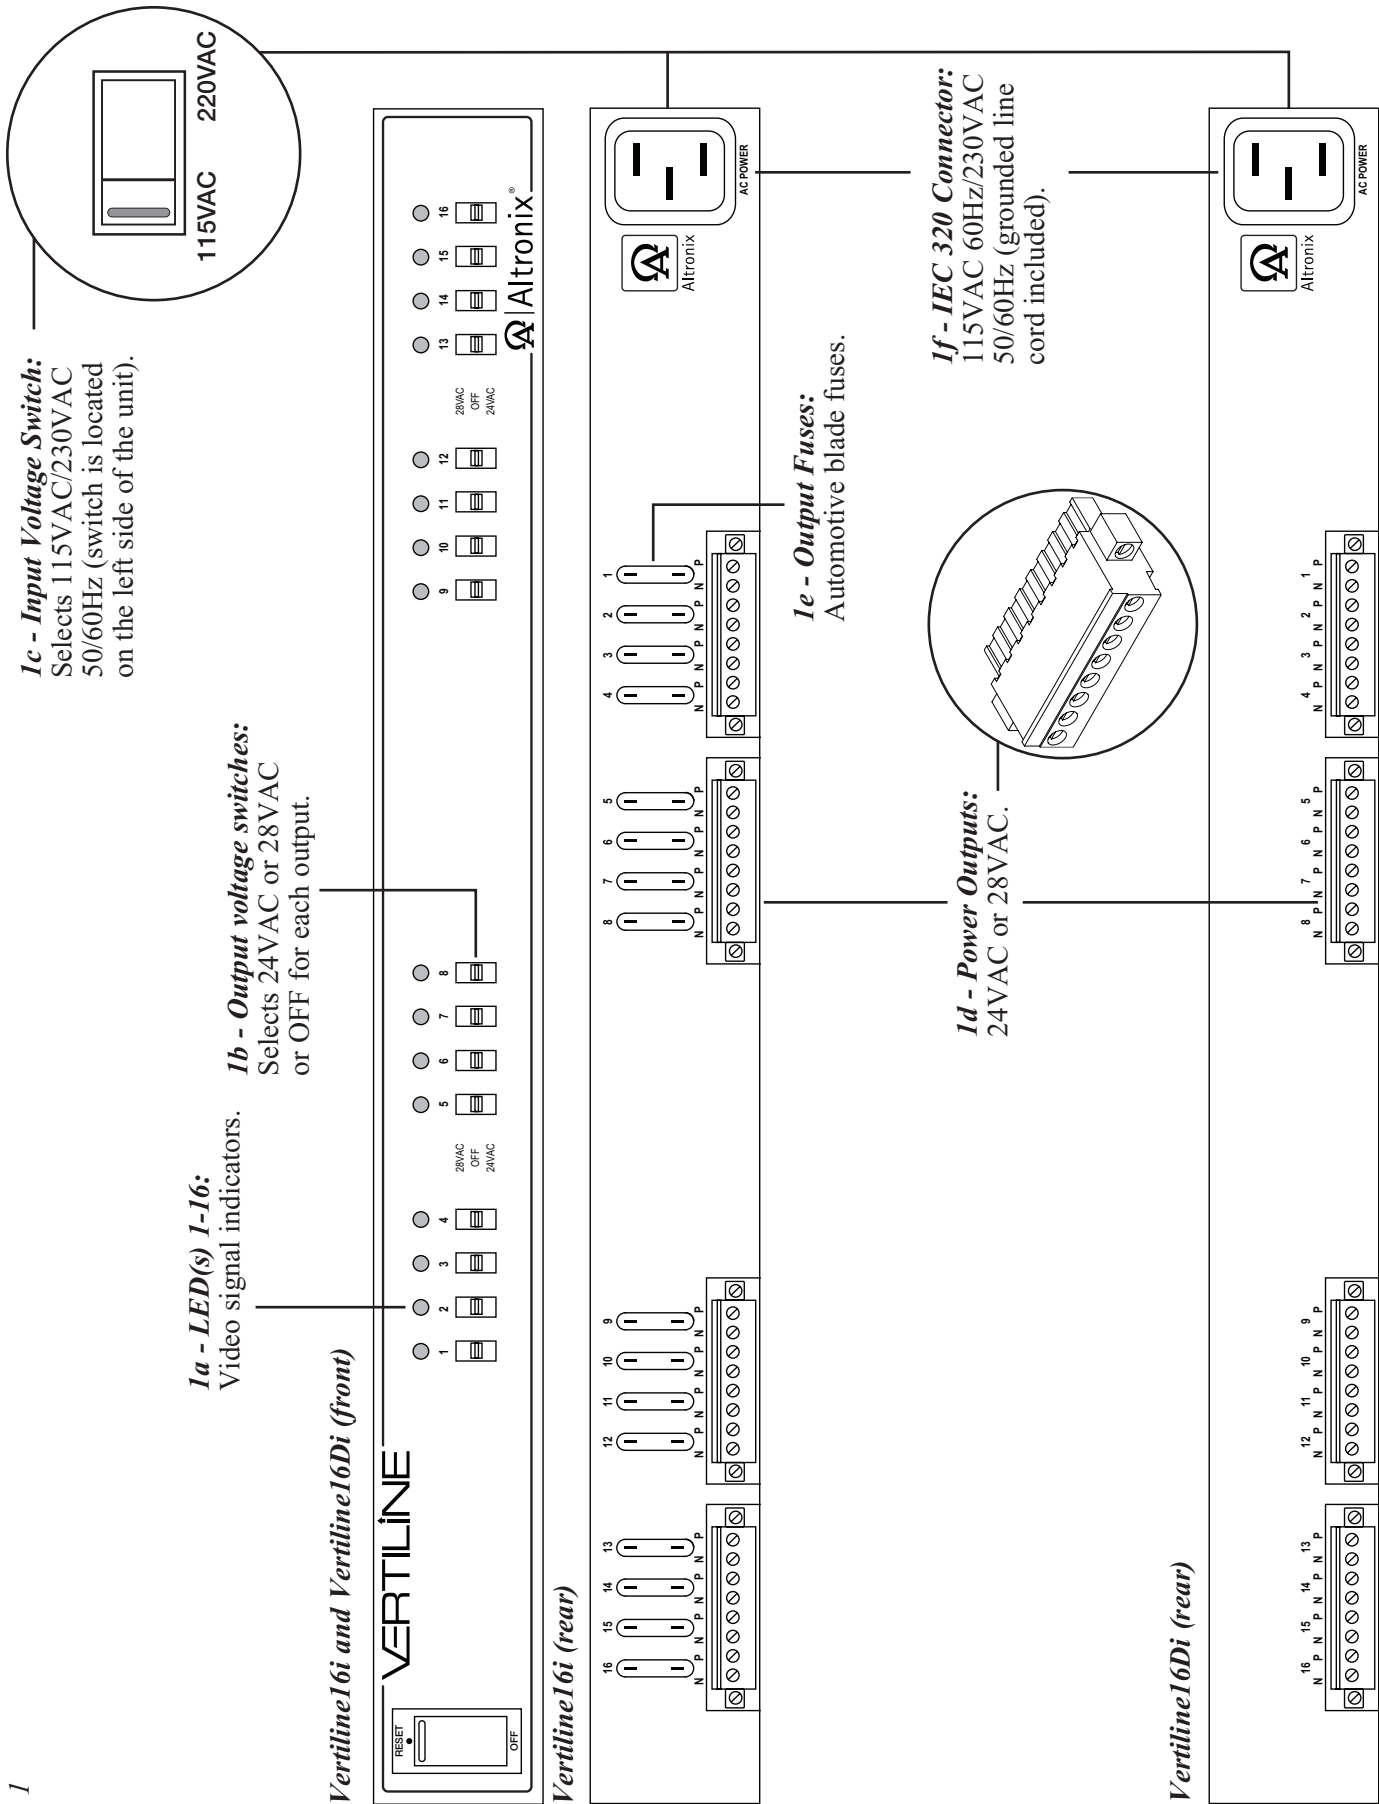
1c - Input Voltage Switch:
Selects 115VAC/230VAC 50/60Hz (switch is located on the left side of the unit).

115VAC
220VAC

1b - Output voltage switches:
Selects 24VAC or 28VAC or OFF for each output.

1a - LED(s) 1-16:
Video signal indicators.

1e - Output Fuses:
Automotive blade fuses.

1f - IEC 320 Connector:
115VAC 60Hz/230VAC 50/60Hz (grounded line cord included).

1d - Power Outputs:
24VAC or 28VAC.

Vertiline16i and Vertiline16Di (front)

RESET
OFF
VERTILINE
1 2 3 4
28VAC OFF 24VAC
5 6 7 8
9 10 11 12
28VAC OFF 24VAC
13 14 15 16
Altronix®

Vertiline16i (rear)

16 15 14 13
12 11 10 9
8 7 6 5
4 3 2 1
N P N P N P N P
Altronix
AC POWER

Vertiline16Di (rear)

16 15 14 13
12 11 10 9
8 7 6 5
4 3 2 1
N P N P N P N P
Altronix
AC POWER

1